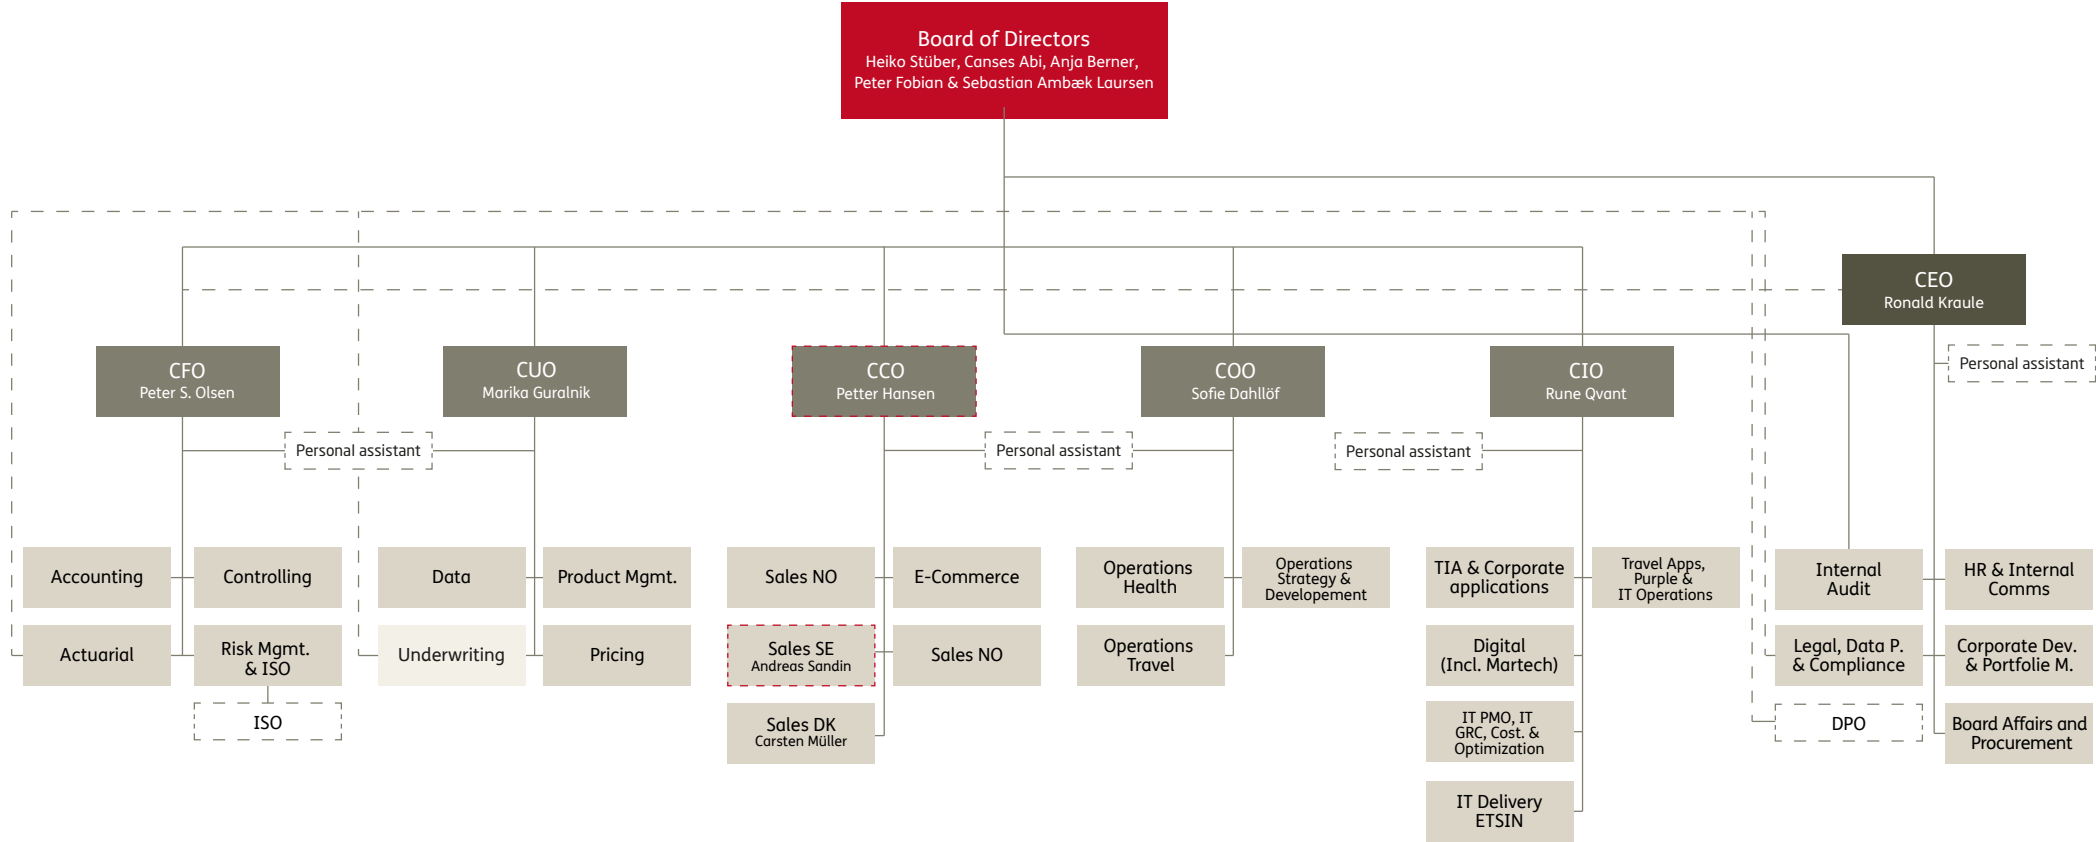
Board of Directors
Heiko Stüber, Canses Abi, Anja Berner, Peter Fobian & Sebastian Ambæk Laursen

CEO
Ronald Kraule

Personal assistant

CFO
Peter S. Olsen

CUO
Marika Guralnik

CCO
Petter Hansen

COO
Sofie Dahllöf

CIO
Rune Qvant

Personal assistant

Personal assistant

Personal assistant

Accounting

Controlling

Actuarial

Risk Mgmt. & ISO

ISO

Data

Product Mgmt.

Underwriting

Pricing

Sales NO

E-Commerce

Sales SE
Andreas Sandin

Sales NO

Sales DK
Carsten Müller

Operations Health

Operations Strategy & Developement

Operations Travel

TIA & Corporate applications

Travel Apps, Purple & IT Operations

Digital (Incl. Martech)

IT PMO, IT GRC, Cost. & Optimization

IT Delivery ETSIN

Internal Audit

Legal, Data P. & Compliance

DPO

HR & Internal Comms

Corporate Dev. & Portfolio M.

Board Affairs and Procurement